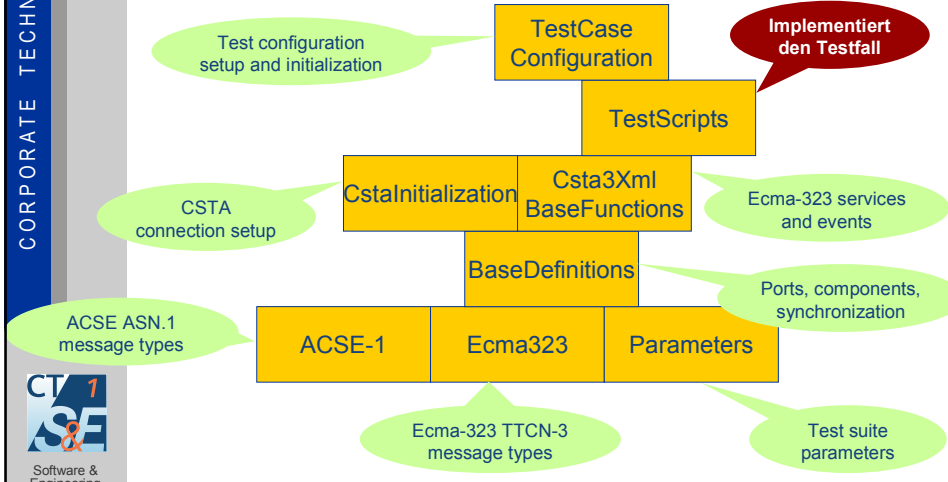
CORPORATE TECHN

TestCase Configuration

Test configuration setup and initialization

Implementiert den Testfall

TestScripts

CstaInitialization

Csta3Xml BaseFunctions

CSTA connection setup

Ecma-323 services and events

BaseDefinitions

Ports, components, synchronization

ACSE ASN.1 message types

ACSE-1

Ecma323

Parameters

CT 1 S&E

Ecma-323 TTCN-3 message types

Test suite parameters

Software & Engineering